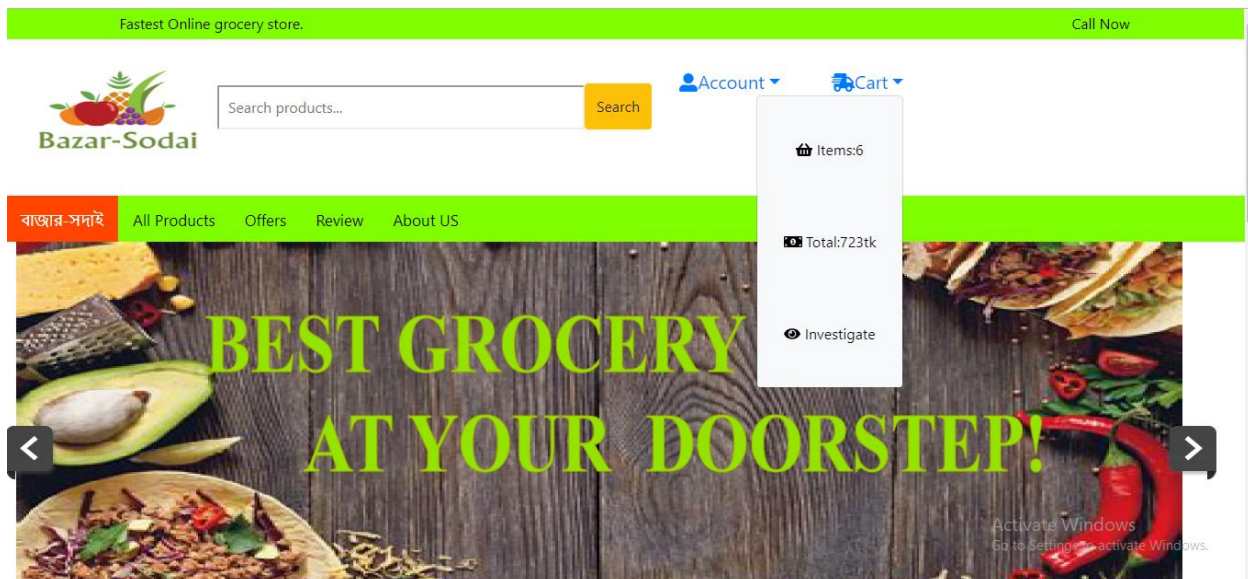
Fastest Online grocery store.

Call Now

Bazar-Sodai

Search products...

Search

Account

Cart

Items:6

Total:723tk

Investigate

বাজার-সদাই

All Products

Offers

Review

About US

BEST GROCERY

AT YOUR DOORSTEP!

Activate Windows

Go to Settings to activate Windows.